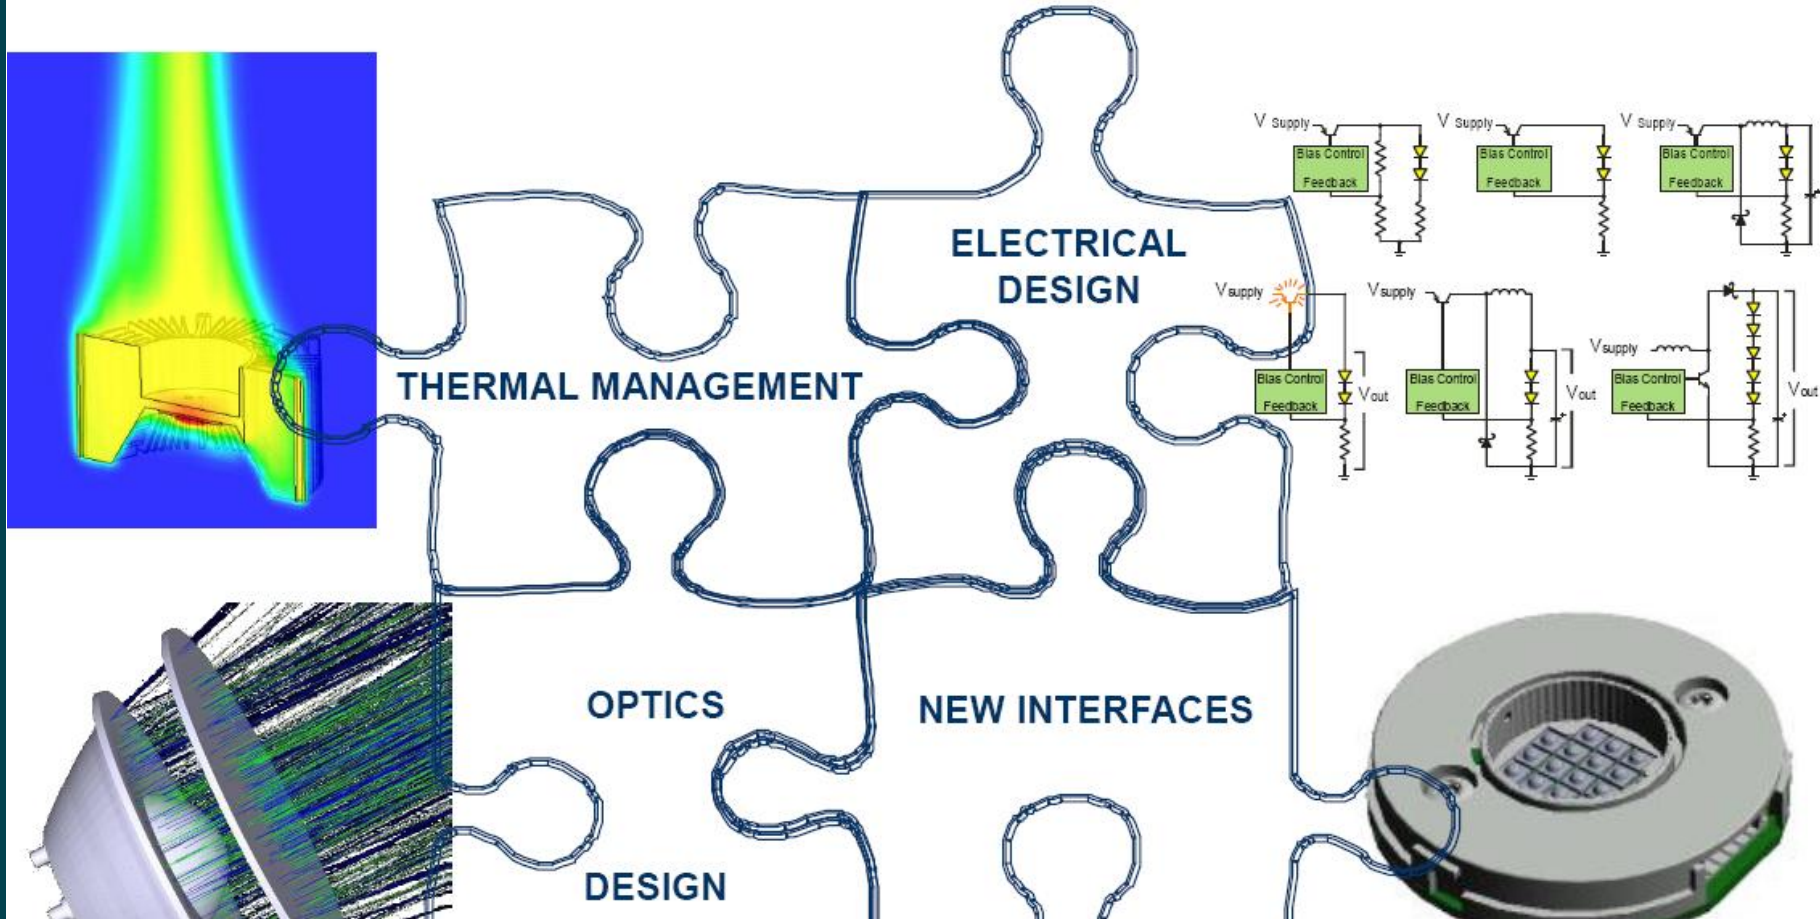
ELECTRICAL DESIGN

THERMAL MANAGEMENT

OPTICS

NEW INTERFACES

DESIGN

V Supply
Bias Control
Feedback

V Supply
Bias Control
Feedback

V Supply
Bias Control
Feedback

Vsupply
Bias Control
Feedback
Vout

Vsupply
Bias Control
Feedback
Vout

Vsupply
Bias Control
Feedback
Vout